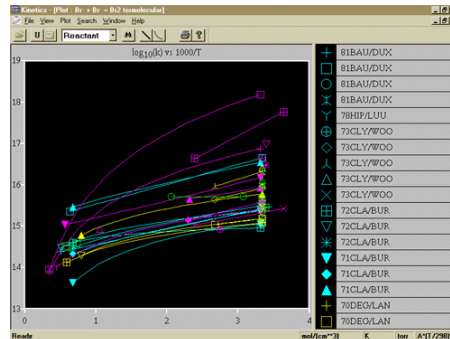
Kinetics - [Plot : Br + Br + Br2 termolecular]
File View Plot Search Window Help
Reactant

$\log_{10}(k)$ vs $1000/T$

19
18
17
16
15
14
13
0
1
2
3
4

81BAU/DUX
81BAU/DUX
81BAU/DUX
81BAU/DUX
78HIP/LUU
73CLY/WOO
73CLY/WOO
73CLY/WOO
73CLY/WOO
73CLY/WOO
72CLA/BUR
72CLA/BUR
72CLA/BUR
71CLA/BUR
71CLA/BUR
71CLA/BUR
70DEG/LAN
70DEO/LAN

Ready
mol/(cm**3)
K
torr
A*(T/298)